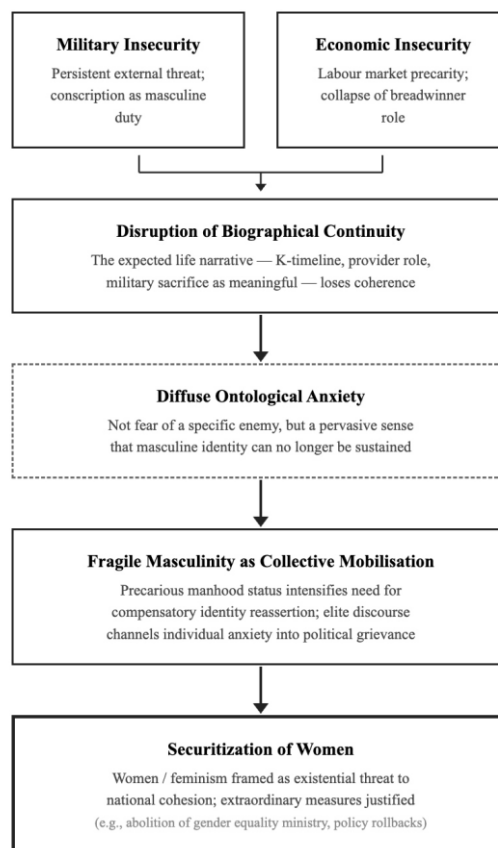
**Military Insecurity**
Persistent external threat; conscription as masculine duty

**Economic Insecurity**
Labour market precarity; collapse of breadwinner role

**Disruption of Biographical Continuity**
The expected life narrative — K-timeline, provider role, military sacrifice as meaningful — loses coherence

**Diffuse Ontological Anxiety**
Not fear of a specific enemy, but a pervasive sense that masculine identity can no longer be sustained

**Fragile Masculinity as Collective Mobilisation**
Precarious manhood status intensifies need for compensatory identity reassertion; elite discourse channels individual anxiety into political grievance

**Securitization of Women**
Women / feminism framed as existential threat to national cohesion; extraordinary measures justified
(e.g., abolition of gender equality ministry, policy rollbacks)